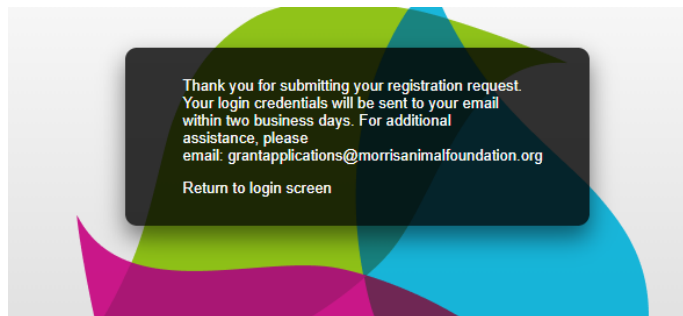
Thank you for submitting your registration request. Your login credentials will be sent to your email within two business days. For additional assistance, please email: grantapplications@morrisanimalfoundation.org

Return to login screen